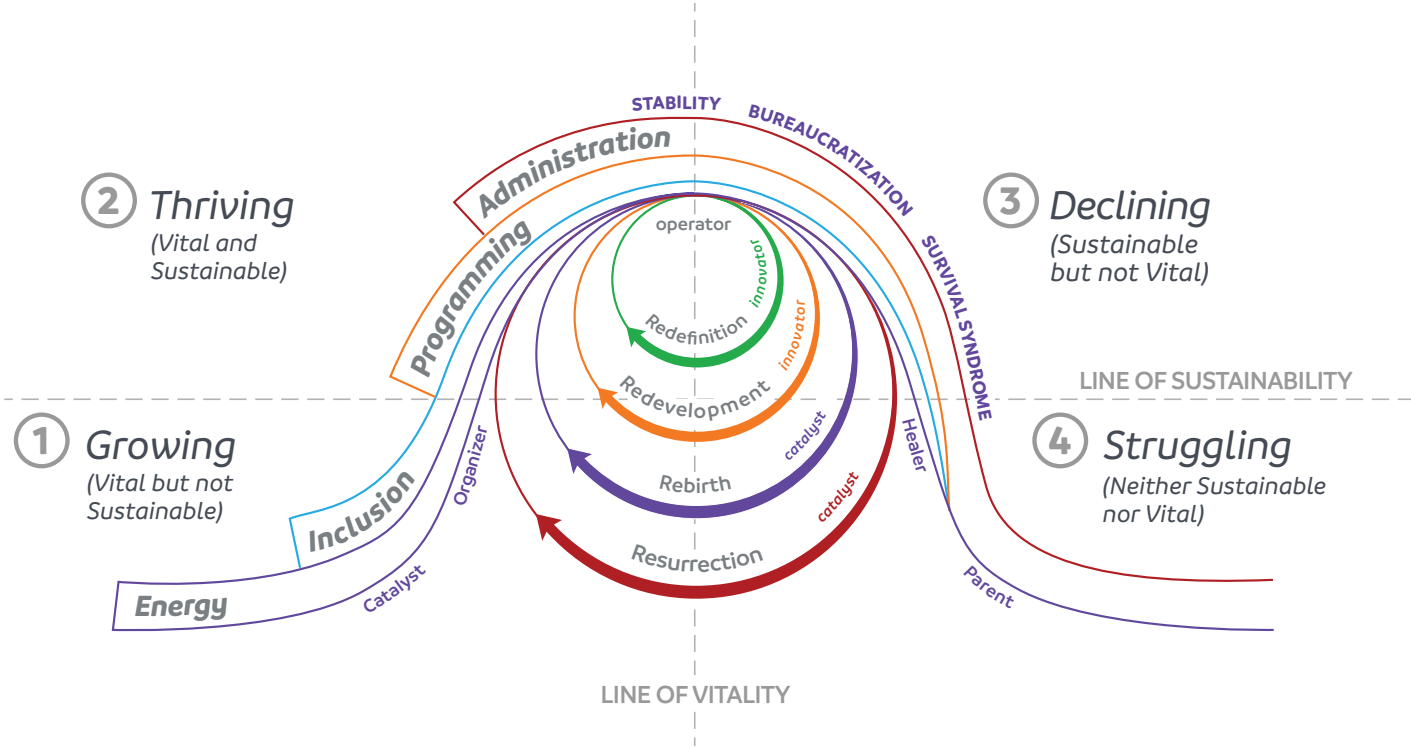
STABILITY

BUREAUCRATIZATION

SURVIVAL SYNDROME

Administration

Programming

Inclusion

Energy

② Thriving
(Vital and Sustainable)

③ Declining
(Sustainable but not Vital)

① Growing
(Vital but not Sustainable)

④ Struggling
(Neither Sustainable nor Vital)

LINE OF SUSTAINABILITY

LINE OF VITALITY

operator

innovator

Redefinition

innovator

Redevelopment

catalyst

Rebirth

catalyst

Resurrection

Organizer

Catalyst

Healer

Parent